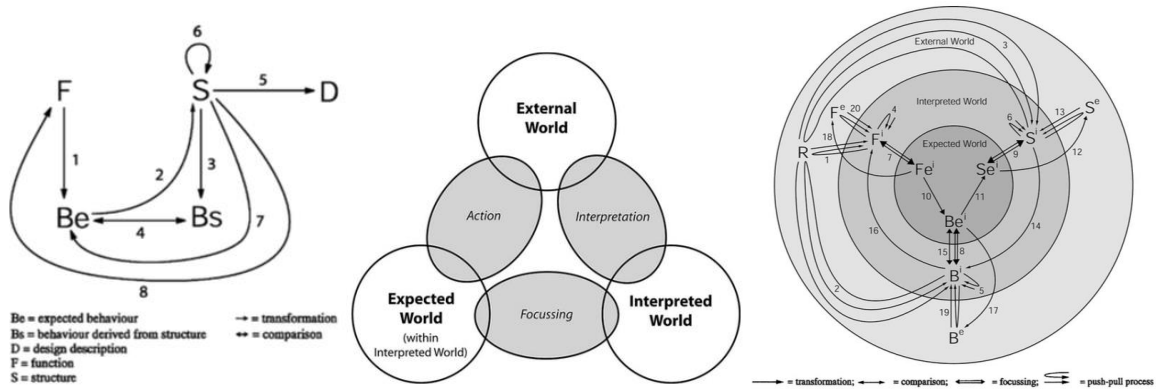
6
F
S
5
D
1
2
3
Be
Bs
7
4
8

Be = expected behaviour
Bs = behaviour derived from structure
D = design description
F = function
S = structure

→ = transformation
↔ = comparison

External World
Action
Interpretation
Expected World (within Interpreted World)
Focussing
Interpreted World

External World
3
Interpreted World
$F^e$
20
4
6
13
$S^e$
$F^i$
$S^i$
18
Expected World
R
1
7
$Fe^i$
$Se^i$
9
12
10
11
$Be^i$
16
14
15
8
$B^i$
5
2
19
17
$B^e$

= transformation; = comparison; = focussing; = push-pull process